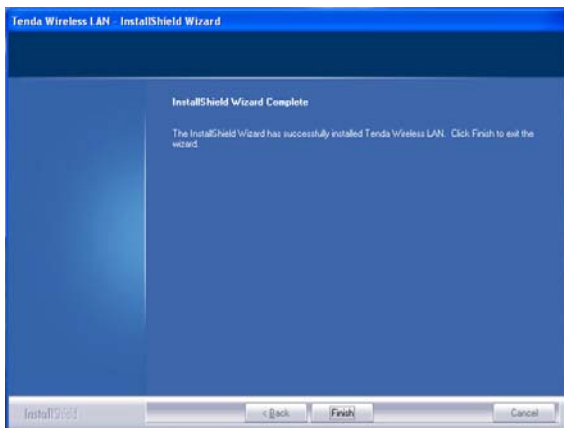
Tenda Wireless LAN - InstallShield Wizard

InstallShield Wizard Complete

The InstallShield Wizard has successfully installed Tenda Wireless LAN. Click Finish to exit the wizard.

InstallShield

< Back

Finish

Cancel